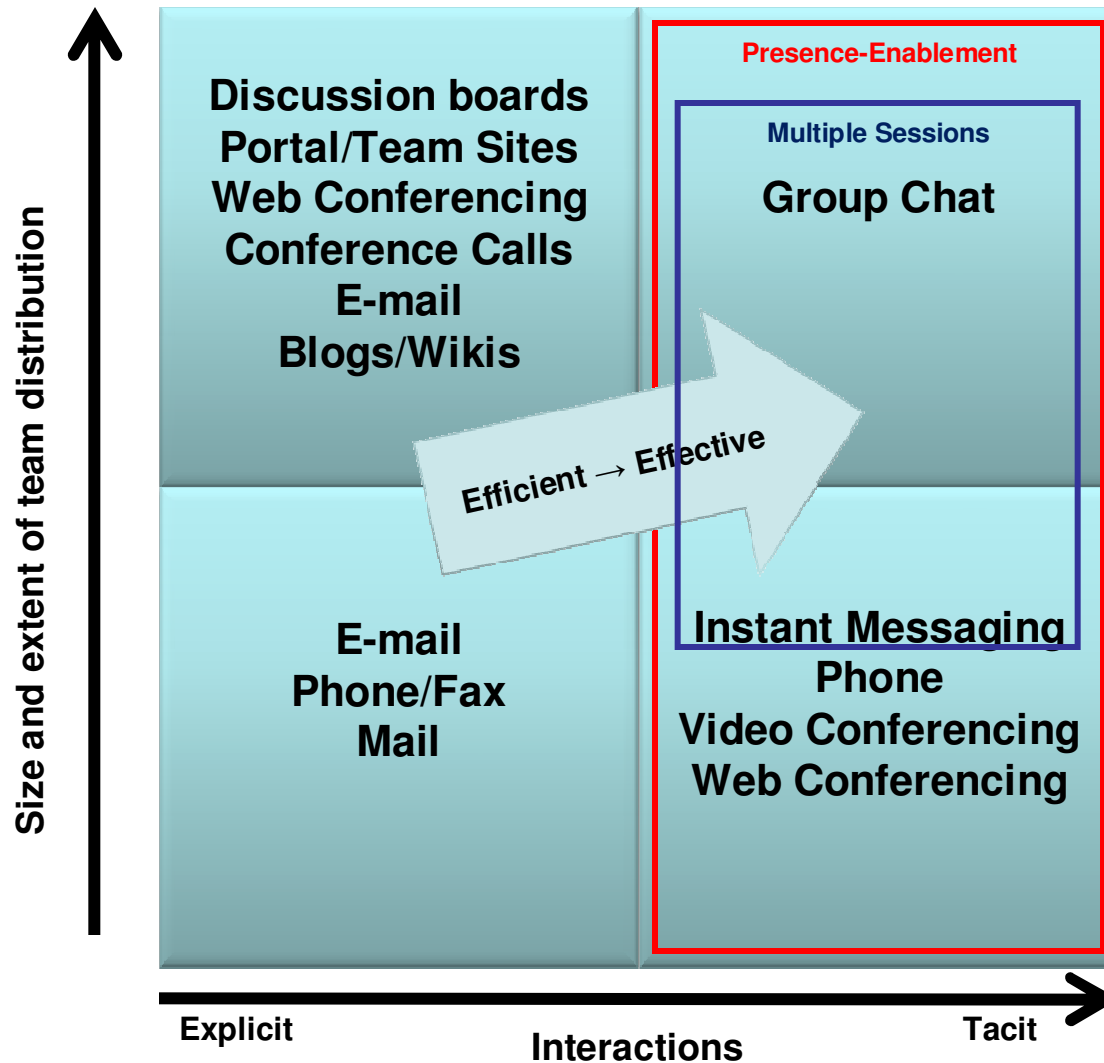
Size and extent of team distribution

Discussion boards
Portal/Team Sites
Web Conferencing
Conference Calls
E-mail
Blogs/Wikis

Presence-Enablement

Multiple Sessions

Group Chat

Efficient → Effective

E-mail
Phone/Fax
Mail

Instant Messaging
Phone
Video Conferencing
Web Conferencing

Explicit

Interactions

Tacit